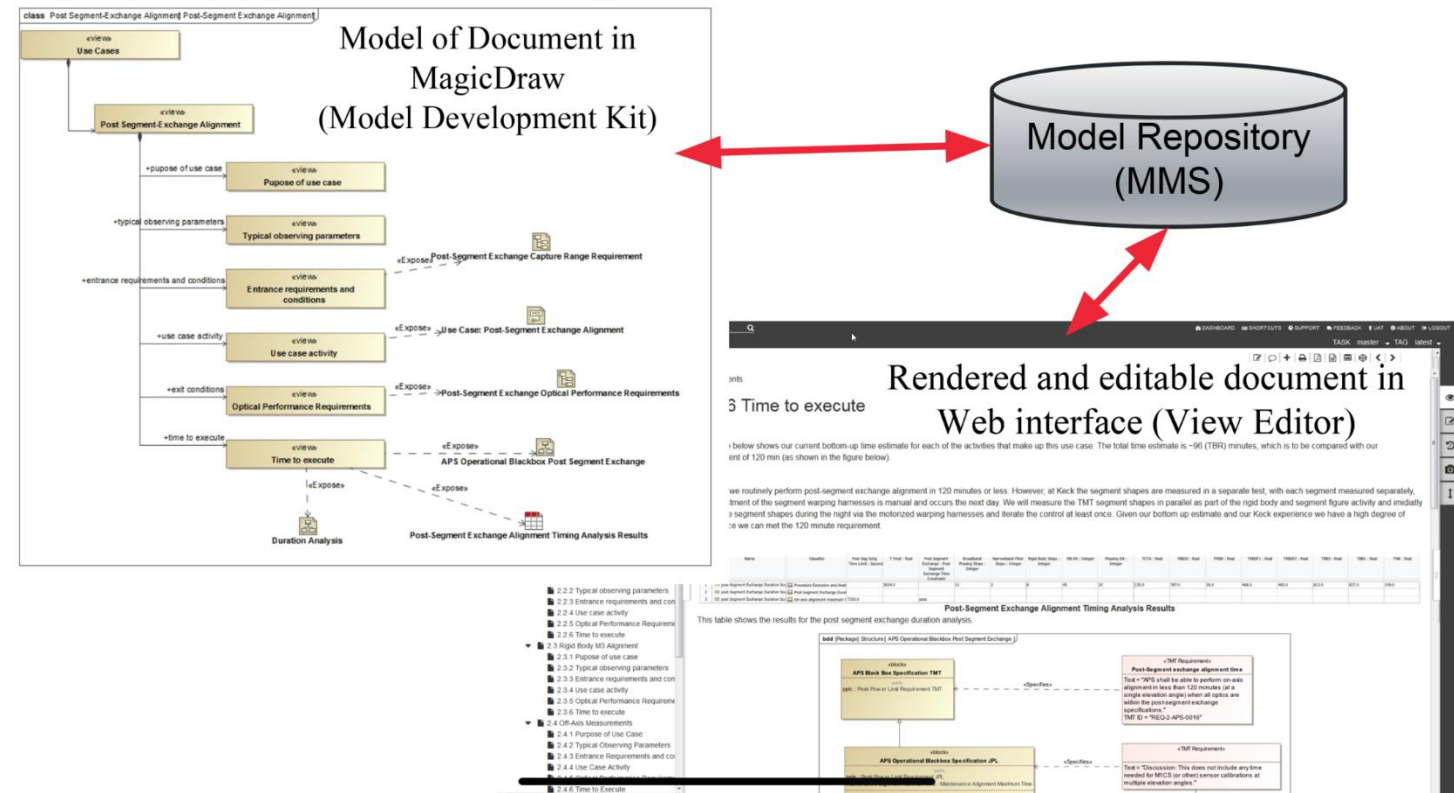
class Post Segment-Exchange Alignment Post-Segment Exchange Alignment

Model of Document in MagicDraw (Model Development Kit)

«view»
Use Cases

«view»
Post Segment-Exchange Alignment

+pupose of use case
«view»
Pupose of use case

+typical observing parameters
«view»
Typical observing parameters

+entrance requirements and conditions
«view»
Entrance requirements and conditions
«Expose»
Post-Segment Exchange Capture Range Requirement

+use case activity
«view»
Use case activity
«Expose»
Use Case: Post-Segment Exchange Alignment

+exit conditions
«view»
Optical Performance Requirements
«Expose»
Post-Segment Exchange Optical Performance Requirements

+time to execute
«view»
Time to execute
«Expose»
APS Operational Blackbox Post Segment Exchange

«Expose»
«Expose»
Duration Analysis
Post-Segment Exchange Alignment Timing Analysis Results

Model Repository (MMS)

DASHBOARD SHORTCUTS SUPPORT FEEDBACK UAT ABOUT LOGOUT
TASK master TAG latest

Rendered and editable document in Web interface (View Editor)

ents
6 Time to execute

below shows our current bottom-up time estimate for each of the activities that make up this use case. The total time estimate is ~96 (TBR) minutes, which is to be compared with our ent of 120 min (as shown in the figure below).

we routinely perform post-segment exchange alignment in 120 minutes or less. However, at Keck the segment shapes are measured in a separate test, with each segment measured separately, tment of the segment warping harnesses is manual and occurs the next day. We will measure the TMT segment shapes in parallel as part of the rigid body and segment figure activity and imdiatly e segment shapes during the night via the motorized warping harnesses and iterate the control at least once. Given our bottom up estimate and our Keck experience we have a high degree of e we can met the 120 minute requirement.

2.2.2 Typical observing parameters
2.2.3 Entrance requirements and con
2.2.4 Use case activity
2.2.5 Optical Performance Requireme
2.2.6 Time to execute
2.3 Rigid Body M3 Alignment
2.3.1 Pupose of use case
2.3.2 Typical observing parameters
2.3.3 Entrance requirements and con
2.3.4 Use case activity
2.3.5 Optical Performance Requireme
2.3.6 Time to execute
2.4 Off-Axis Measurements
2.4.1 Purpose of Use Case
2.4.2 Typical Observing Parameters
2.4.3 Entrance Requirements and co
2.4.4 Use Case Activity
2.4.6 Time to Execute

Post-Segment Exchange Alignment Timing Analysis Results
This table shows the results for the post segment exchange duration analysis.

bdd [Package] Structure [ APS Operational Blackbox Post Segment Exchange ]

«block»
APS Black Box Specification TMT
ppls : Peak Power Limit Requirement TMT

«Specifies»

«TMT Requirement»
Post-Segment exchange alignment time
Text = "APS shall be able to perform on-axis alignment in less than 120 minutes (at a single elevation angle) when all optics are within the post-segment exchange specifications."
TMT ID = "REQ-2-APS-0016"

«block»
APS Operational Blackbox Specification JPL
ppls : Peak Power Limit Requirement JPL
Maintenance Alignment Maximum Time

«Specifies»

«TMT Requirement»
Text = "Discussion: This does not include any time needed for M1CS (or other) sensor calibrations at multiple elevation angles."